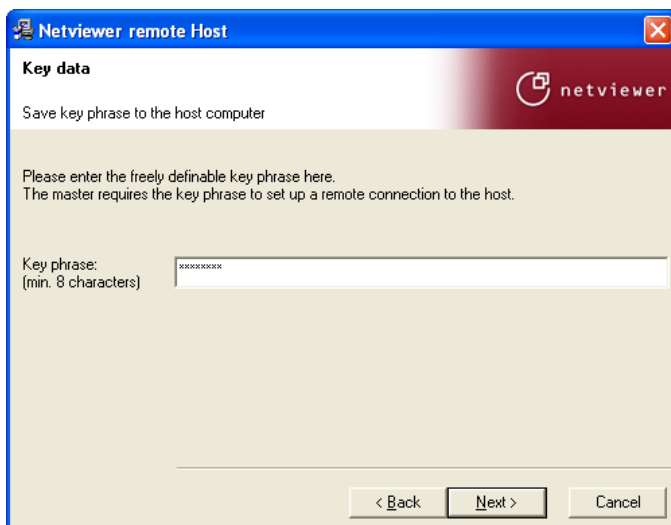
Netviewer remote Host

Key data

Save key phrase to the host computer

netviewer

Please enter the freely definable key phrase here.
The master requires the key phrase to set up a remote connection to the host.

Key phrase:
(min. 8 characters)

xxxxxxxx

< Back

Next >

Cancel